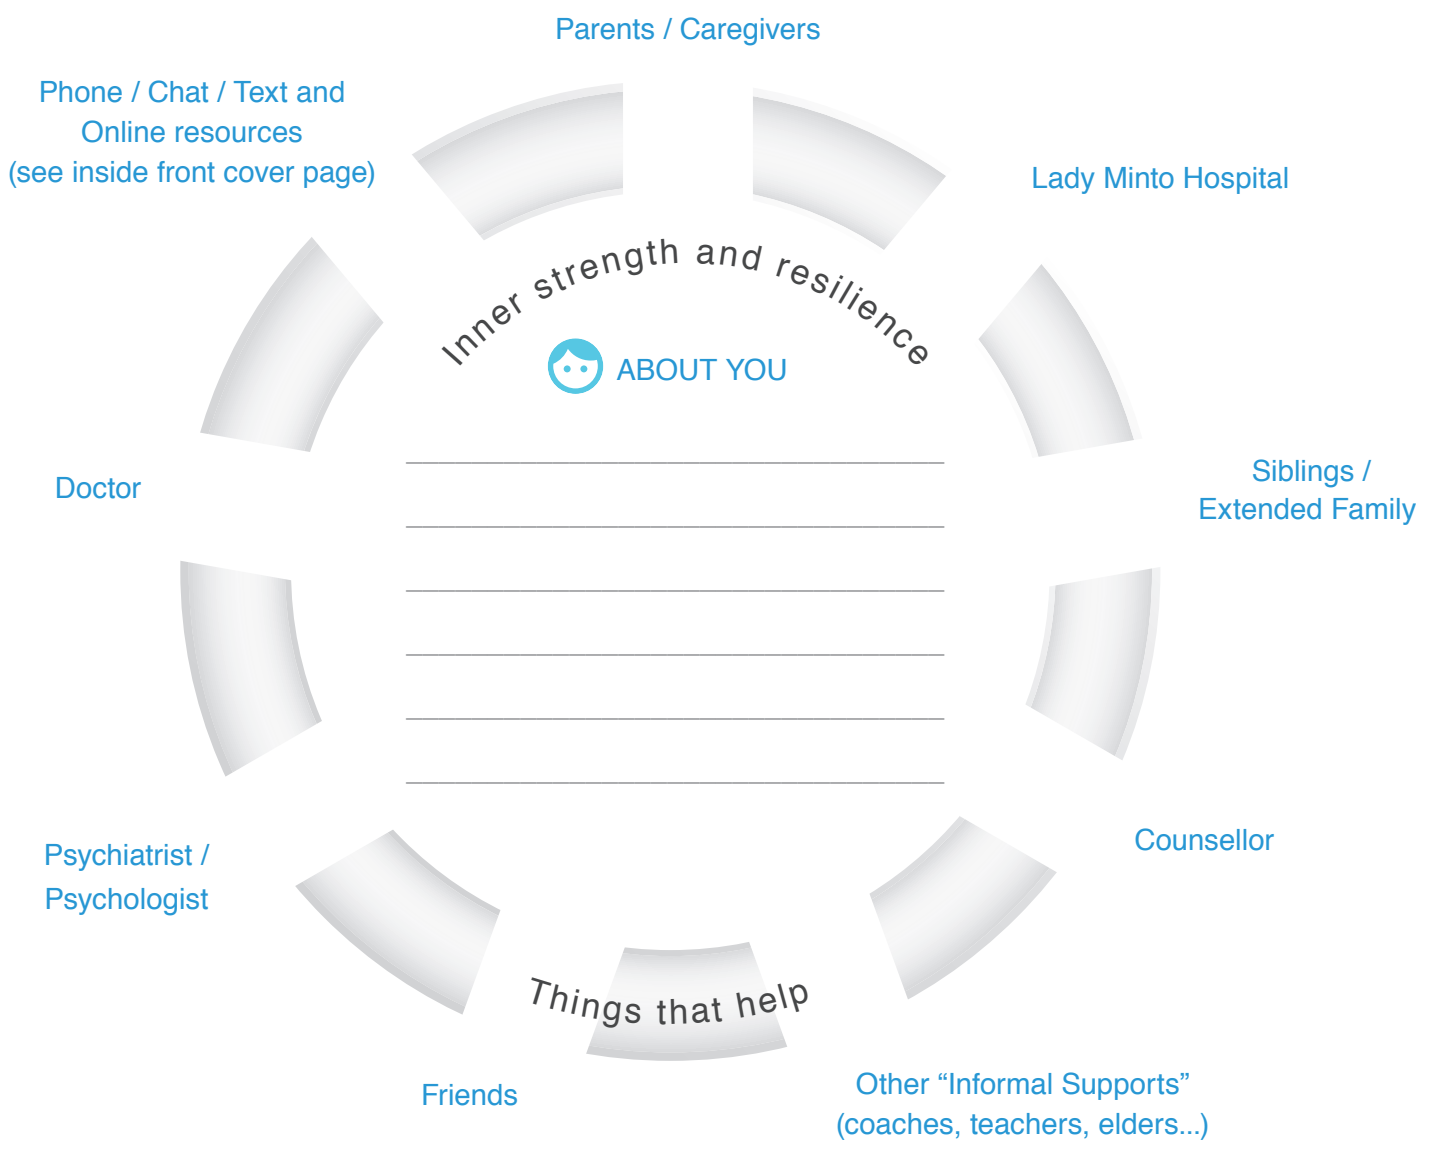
Parents / Caregivers

Phone / Chat / Text and Online resources (see inside front cover page)

Lady Minto Hospital

Inner strength and resilience

ABOUT YOU

Doctor

Siblings / Extended Family

Counsellor

Psychiatrist / Psychologist

Things that help

Friends

Other “Informal Supports” (coaches, teachers, elders...)